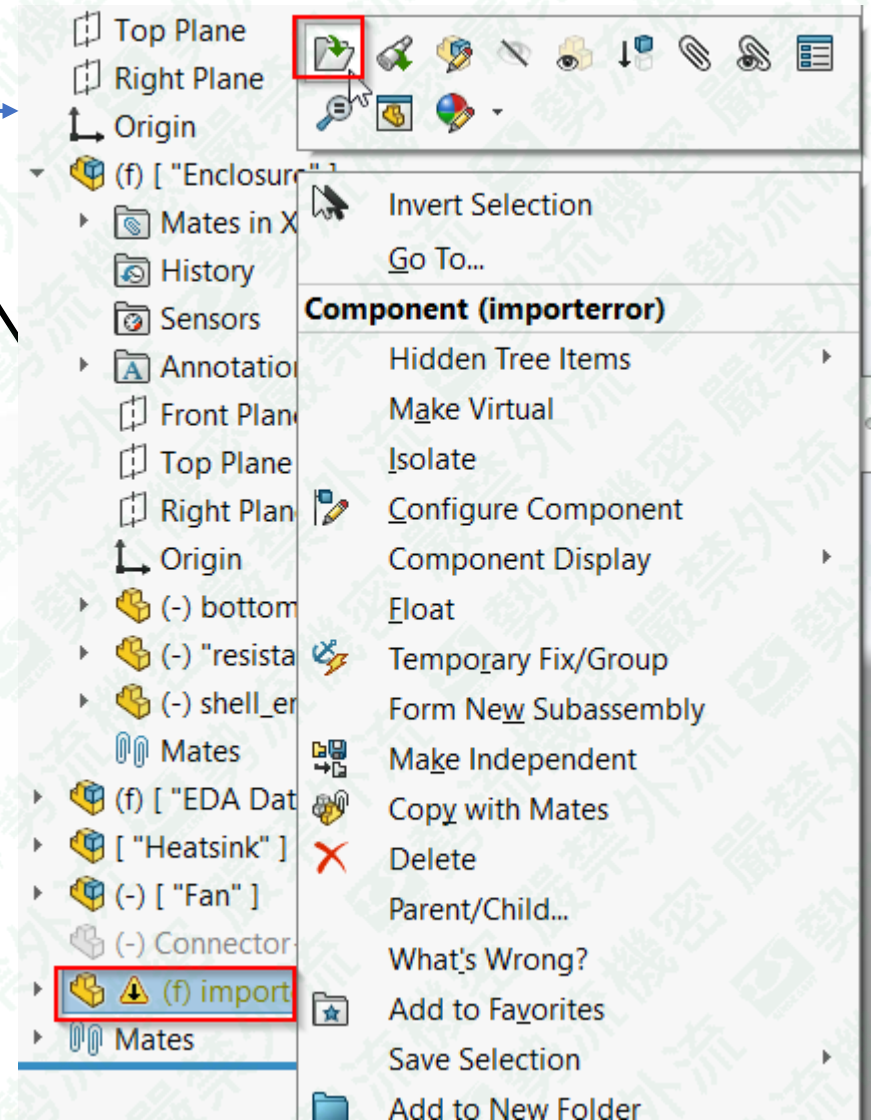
Top Plane
Right Plane
Origin
(f) [ "Enclosur
Mates in X
History
Sensors
Annotatio
Front Plan
Top Plane
Right Plan
Origin
(-) bottom
(-) "resista
(-) shell_er
Mates
(f) [ "EDA Dat
[ "Heatsink" ]
(-) [ "Fan" ]
(-) Connector
(f) import
Mates

Invert Selection
Go To...
Component (importerror)
Hidden Tree Items
Make Virtual
Isolate
Configure Component
Component Display
Float
Temporary Fix/Group
Form New Subassembly
Make Independent
Copy with Mates
Delete
Parent/Child...
What's Wrong?
Add to Favorites
Save Selection
Add to New Folder